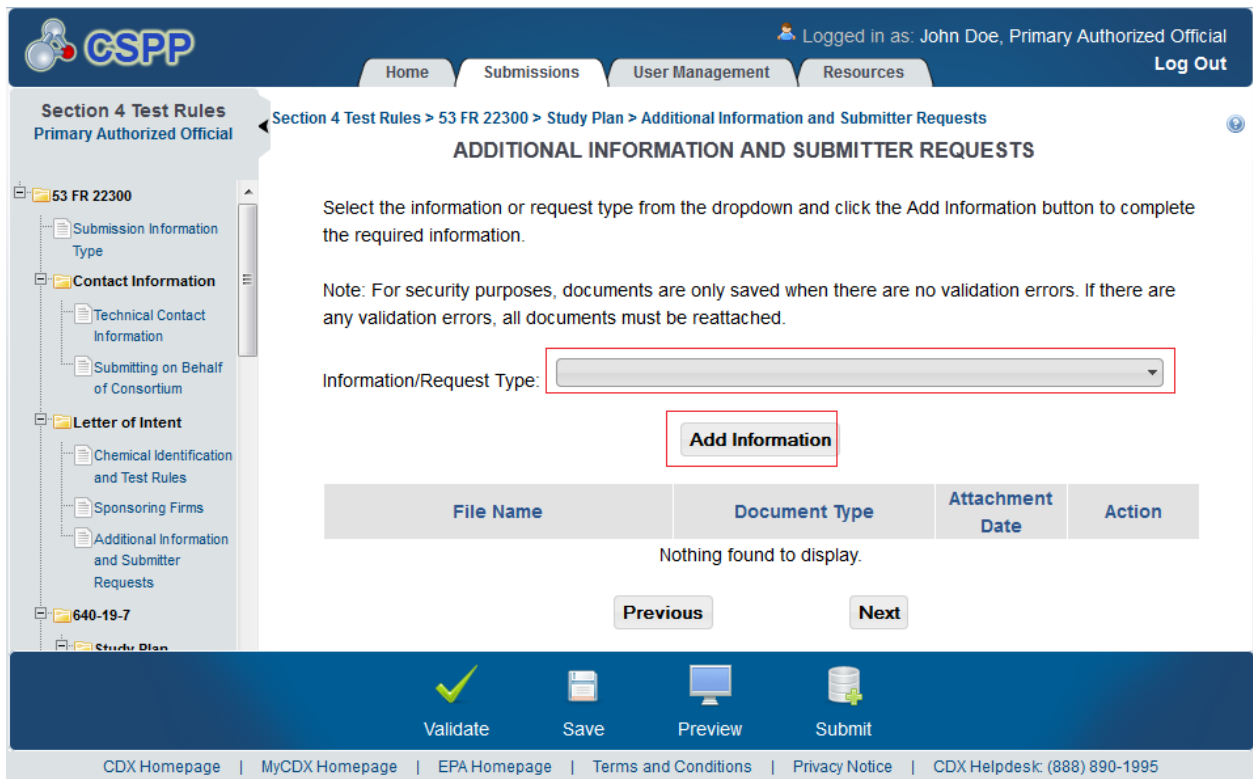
CSPP

Logged in as: John Doe, Primary Authorized Official
Log Out

Home | Submissions | User Management | Resources

Section 4 Test Rules
Primary Authorized Official

53 FR 22300
Submission Information Type
Contact Information
Technical Contact Information
Submitting on Behalf of Consortium
Letter of Intent
Chemical Identification and Test Rules
Sponsoring Firms
Additional Information and Submitter Requests
640-19-7
Study Plan

Section 4 Test Rules > 53 FR 22300 > Study Plan > Additional Information and Submitter Requests

ADDITIONAL INFORMATION AND SUBMITTER REQUESTS

Select the information or request type from the dropdown and click the Add Information button to complete the required information.

Note: For security purposes, documents are only saved when there are no validation errors. If there are any validation errors, all documents must be reattached.

Information/Request Type:

Add Information

| File Name | Document Type | Attachment Date | Action |
|---|---|---|---|

Nothing found to display.

Previous
Next

Validate
Save
Preview
Submit

CDX Homepage | MyCDX Homepage | EPA Homepage | Terms and Conditions | Privacy Notice | CDX Helpdesk: (888) 890-1995